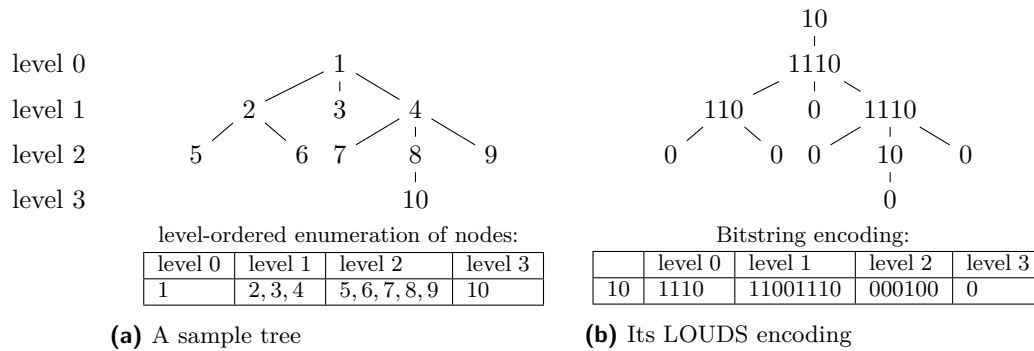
level 0
level 1
level 2
level 3

1
2 3 4
5 6 7 8 9
10

level-ordered enumeration of nodes:

| level 0 | level 1 | level 2 | level 3 |
|---|---|---|---|
| 1 | 2, 3, 4 | 5, 6, 7, 8, 9 | 10 |

**(a)** A sample tree

10
1110
110 0 1110
0 0 0 10 0
0

Bitstring encoding:

| | level 0 | level 1 | level 2 | level 3 |
|---|---|---|---|---|
| 10 | 1110 | 11001110 | 000100 | 0 |

**(b)** Its LOUDS encoding